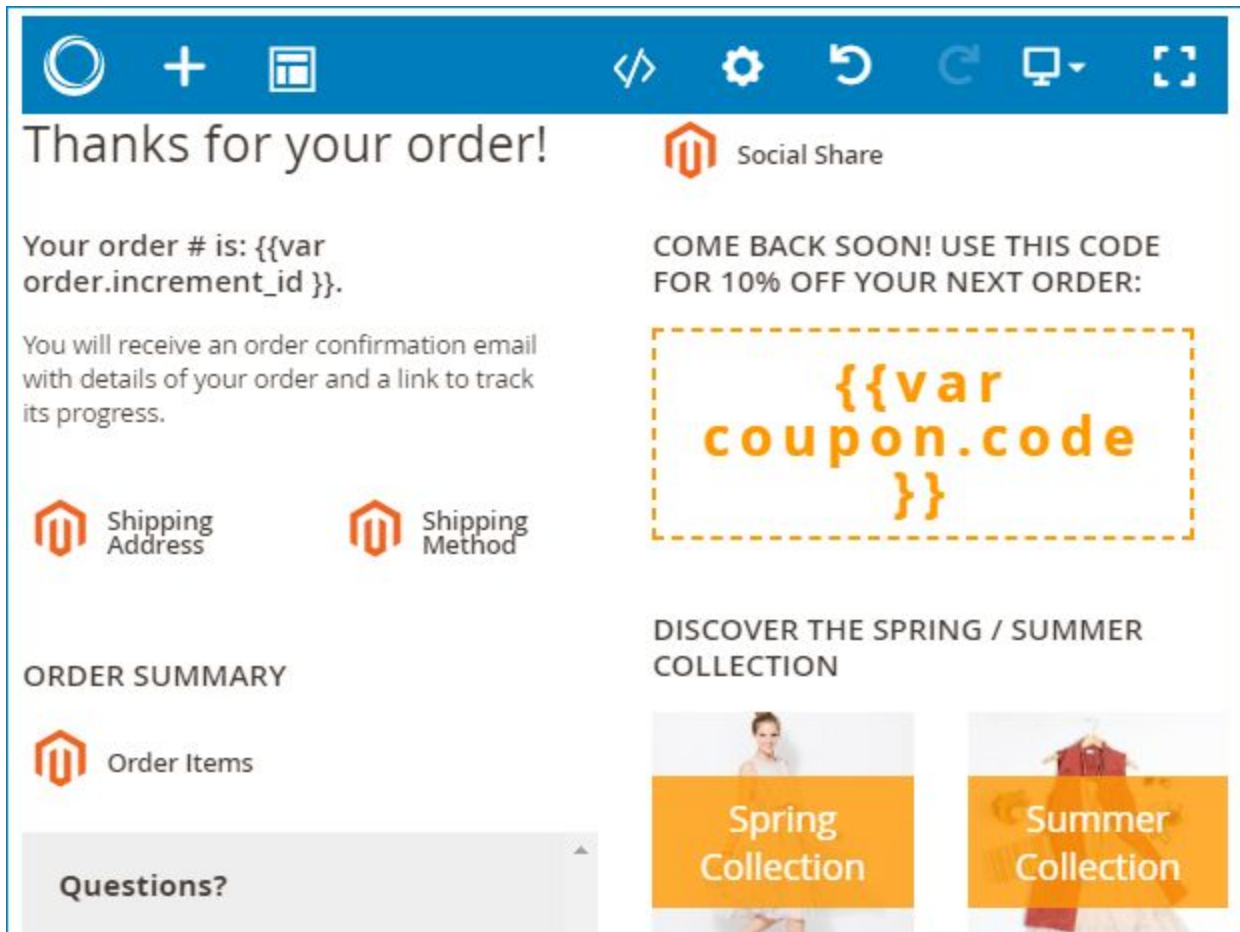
Thanks for your order!

Your order # is: {{var order.increment_id }}.

You will receive an order confirmation email with details of your order and a link to track its progress.

Shipping Address

Shipping Method

ORDER SUMMARY

Order Items

Questions?

Social Share

COME BACK SOON! USE THIS CODE FOR 10% OFF YOUR NEXT ORDER:

{{var coupon.code }}

DISCOVER THE SPRING / SUMMER COLLECTION

Spring Collection

Summer Collection